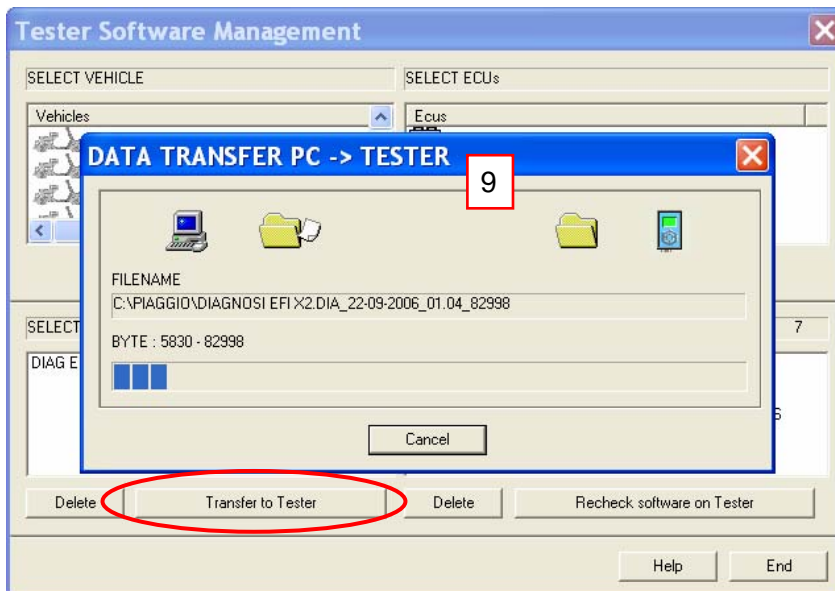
Tester Software Management

SELECT VEHICLE

SELECT ECUs

Vehicles

Ecus

DATA TRANSFER PC -> TESTER

9

FILENAME

C:\PIAGGIO\DIAGNOSI EFI X2.DIA_22-09-2006_01.04_82998

BYTE : 5830 - 82998

Cancel

SELECT

7

DIAG E

6

Delete

Transfer to Tester

Delete

Recheck software on Tester

Help

End